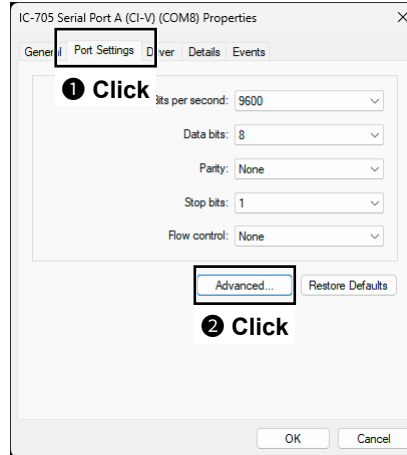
IC-705 Serial Port A (CI-V) (COM8) Properties ×

General Port Settings Driver Details Events

❶ Click

Bits per second: 9600

Data bits: 8

Parity: None

Stop bits: 1

Flow control: None

Advanced... Restore Defaults

❷ Click

OK Cancel